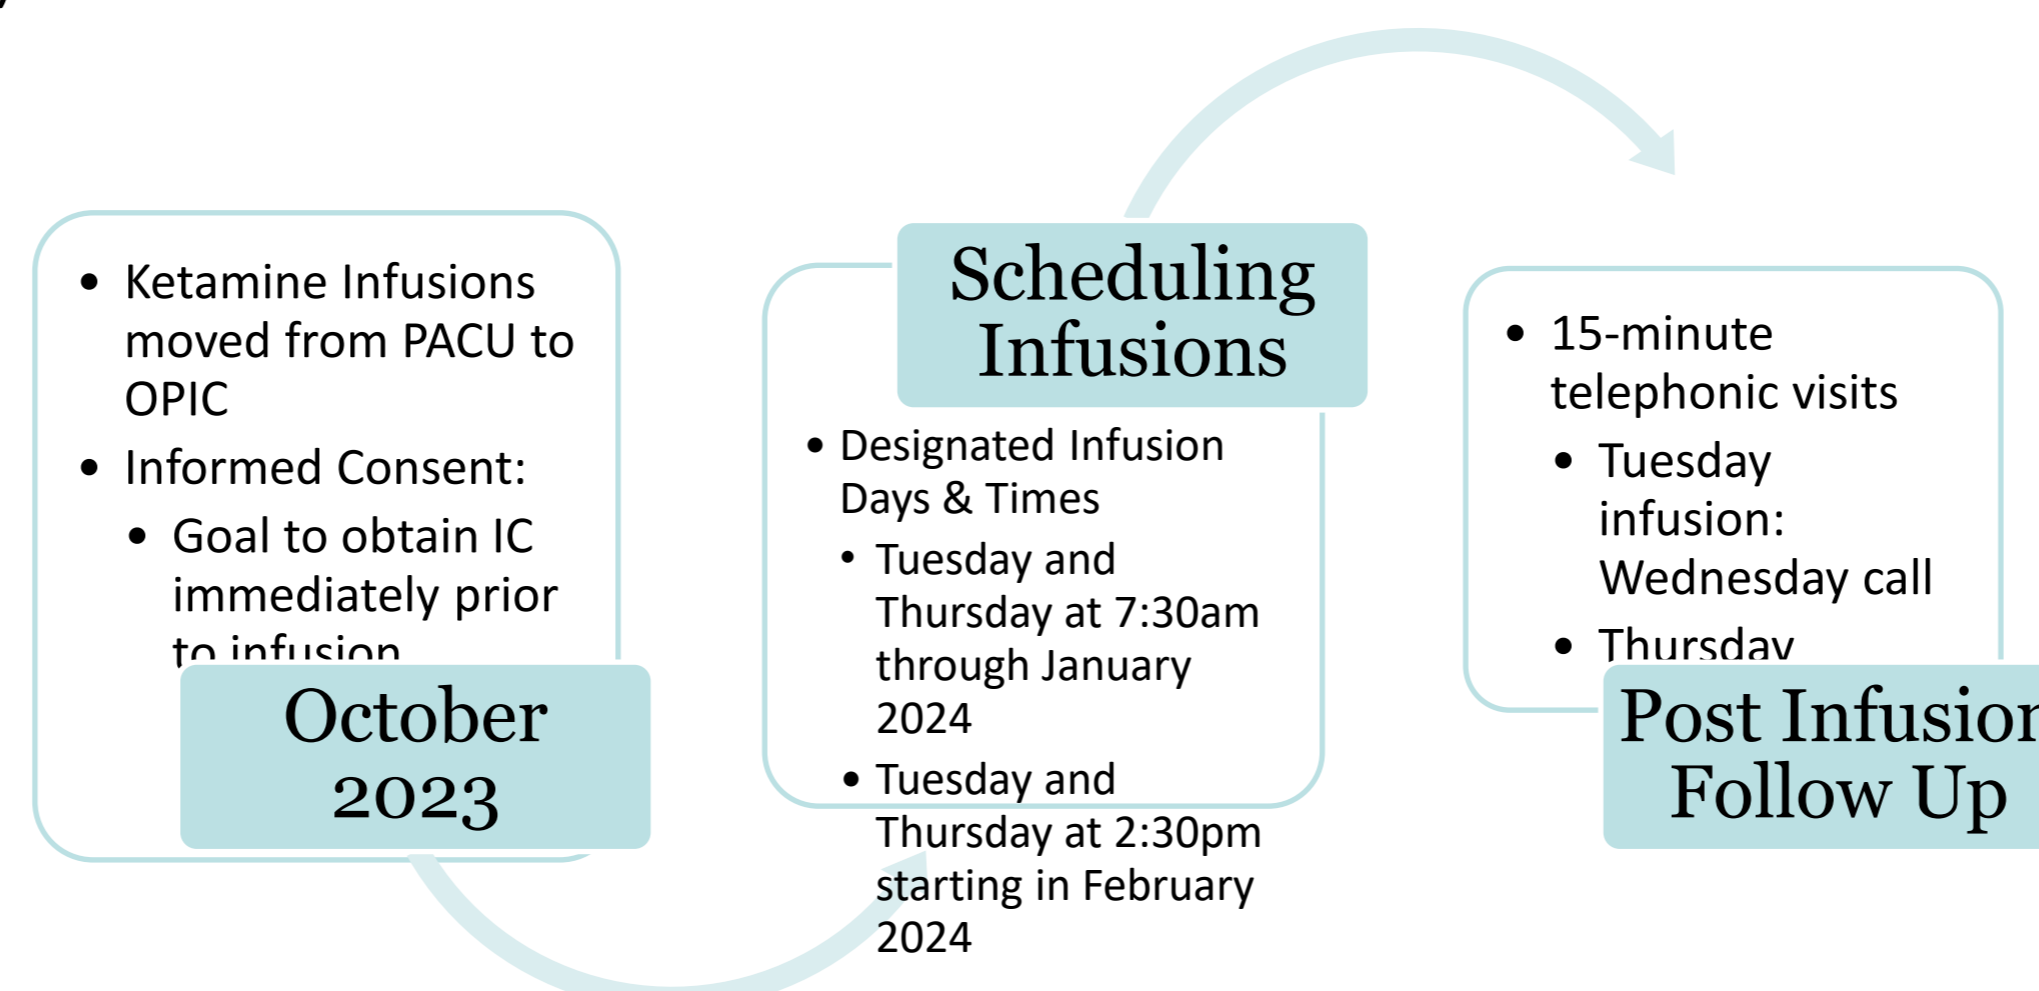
- Ketamine Infusions moved from PACU to OPIC
- Informed Consent:
  - Goal to obtain IC immediately prior to infusion

October 2023

Scheduling Infusions

- Designated Infusion Days & Times
  - Tuesday and Thursday at 7:30am through January 2024
  - Tuesday and Thursday at 2:30pm starting in February 2024

- 15-minute telephonic visits
  - Tuesday infusion: Wednesday call
  - Thursday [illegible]

Post Infusion Follow Up